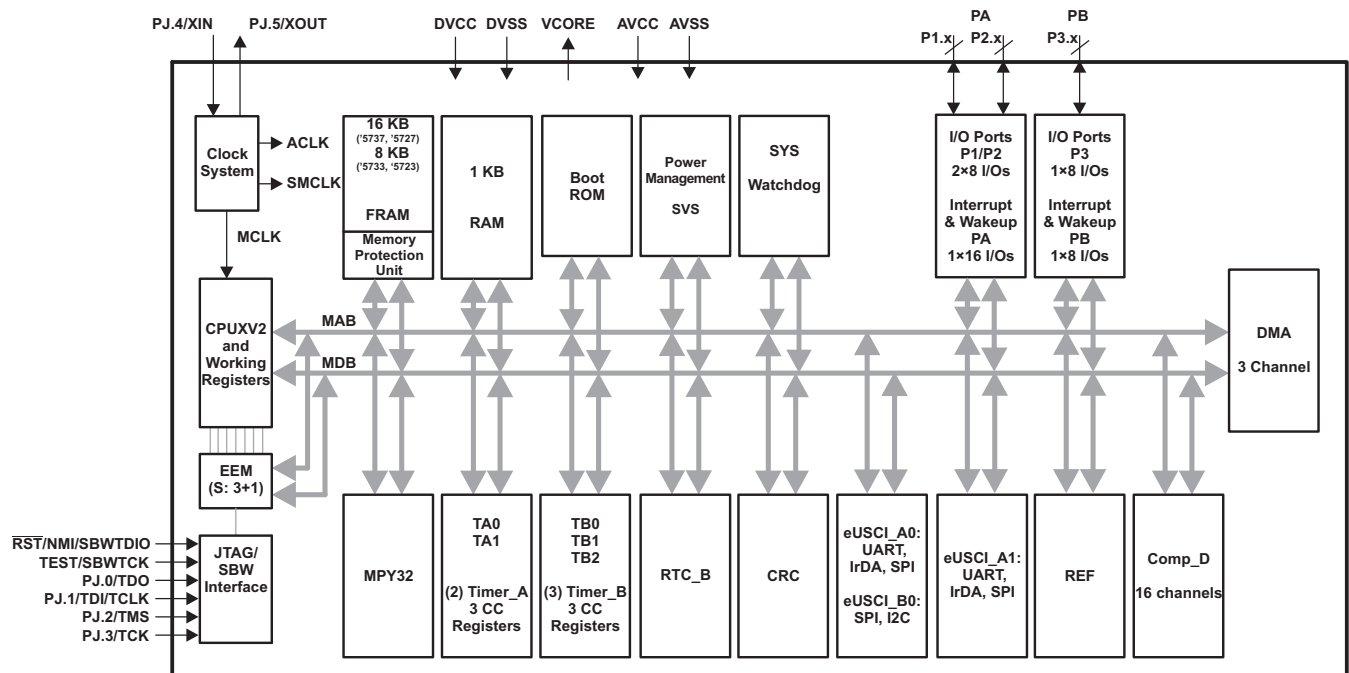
PJ.4/XIN PJ.5/XOUT
DVCC DVSS VCORE AVCC AVSS
PA PB
P1.x P2.x P3.x

Clock System
ACLK
SMCLK
MCLK

16 KB ('5737, '5727) 8 KB ('5733, '5723)
FRAM
Memory Protection Unit

1 KB
RAM

Boot ROM

Power Management
SVS

SYS
Watchdog

I/O Ports P1/P2 2×8 I/Os
Interrupt & Wakeup PA 1×16 I/Os

I/O Ports P3 1×8 I/Os
Interrupt & Wakeup PB 1×8 I/Os

CPUXV2 and Working Registers

MAB
MDB

DMA
3 Channel

EEM (S: 3+1)

$\overline{RST}$/NMI/SBWTDIO
TEST/SBWTCK
PJ.0/TDO
PJ.1/TDI/TCLK
PJ.2/TMS
PJ.3/TCK

JTAG/ SBW Interface

MPY32

TA0 TA1
(2) Timer_A 3 CC Registers

TB0 TB1 TB2
(3) Timer_B 3 CC Registers

RTC_B

CRC

eUSCI_A0: UART, IrDA, SPI
eUSCI_B0: SPI, I2C

eUSCI_A1: UART, IrDA, SPI

REF

Comp_D
16 channels